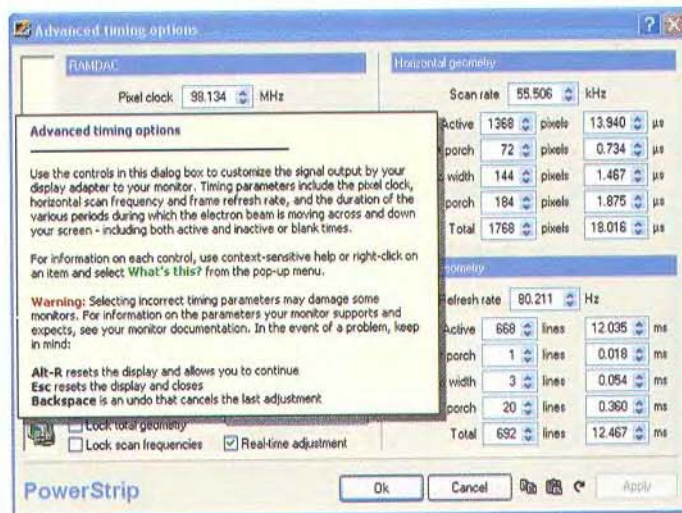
Advanced timing options

RAMDAC

Pixel clock 98.134 MHz

Horizontal geometry

Scan rate 55.506 kHz

| | | | | |
|---|---|---|---|---|
| Active | 1368 | pixels | 13.940 | µs |
| porch | 72 | pixels | 0.734 | µs |
| width | 144 | pixels | 1.467 | µs |
| porch | 184 | pixels | 1.875 | µs |
| Total | 1768 | pixels | 18.016 | µs |

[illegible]ometry

Refresh rate 80.211 Hz

| | | | | |
|---|---|---|---|---|
| Active | 668 | lines | 12.035 | ms |
| porch | 1 | lines | 0.018 | ms |
| width | 3 | lines | 0.054 | ms |
| porch | 20 | lines | 0.360 | ms |
| Total | 692 | lines | 12.467 | ms |

Advanced timing options

Use the controls in this dialog box to customize the signal output by your display adapter to your monitor. Timing parameters include the pixel clock, horizontal scan frequency and frame refresh rate, and the duration of the various periods during which the electron beam is moving across and down your screen - including both active and inactive or blank times.

For information on each control, use context-sensitive help or right-click on an item and select What's this? from the pop-up menu.

Warning: Selecting incorrect timing parameters may damage some monitors. For information on the parameters your monitor supports and expects, see your monitor documentation. In the event of a problem, keep in mind:

Alt-R resets the display and allows you to continue
Esc resets the display and closes
Backspace is an undo that cancels the last adjustment

Lock total geometry
Lock scan frequencies
Real-time adjustment

PowerStrip

Ok
Cancel
Apply